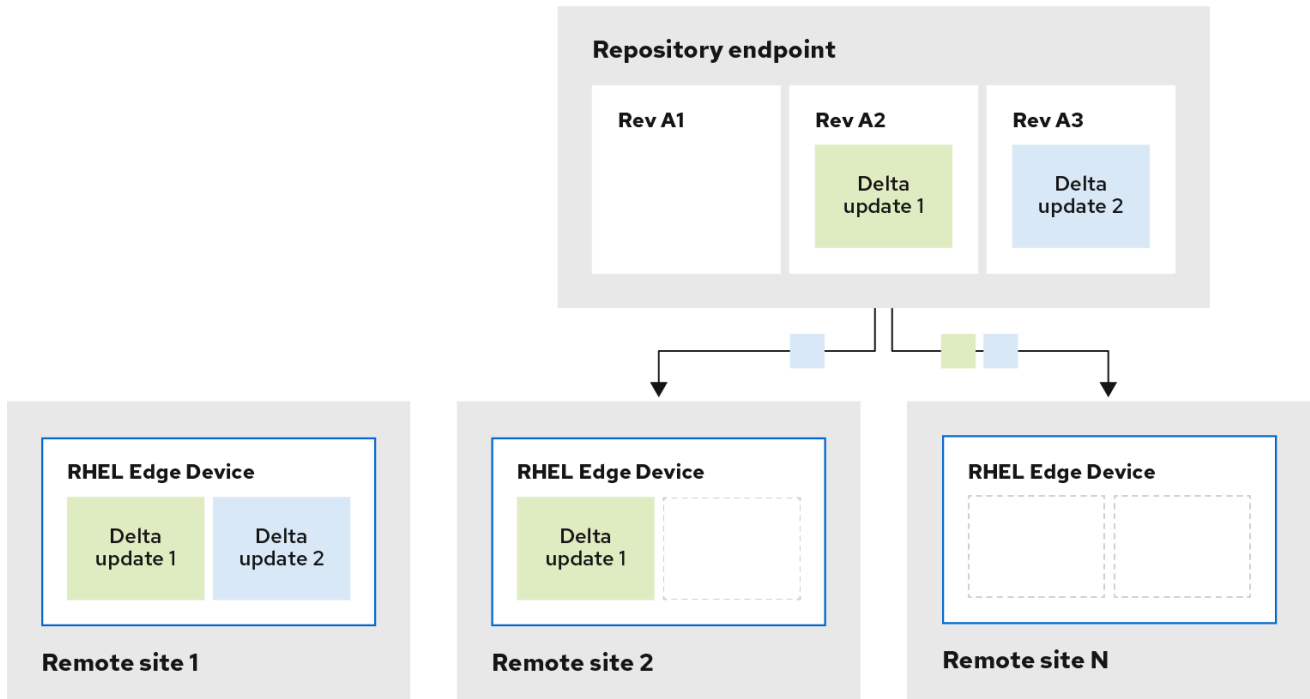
Repository endpoint

Rev A1

Rev A2

Delta update 1

Rev A3

Delta update 2

RHEL Edge Device

Delta update 1

Delta update 2

Remote site 1

RHEL Edge Device

Delta update 1

Remote site 2

RHEL Edge Device

Remote site N